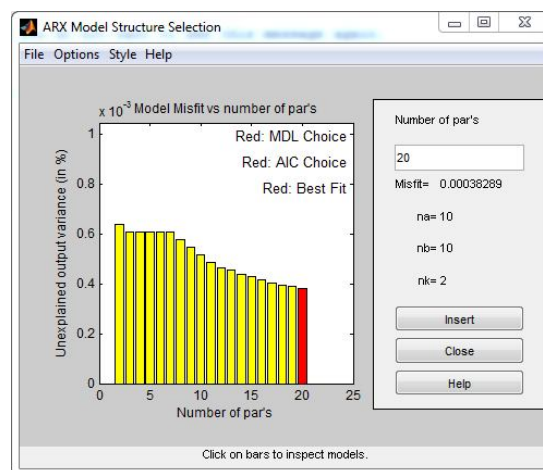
ARX Model Structure Selection

File Options Style Help

$x 10^{-3}$ Model Misfit vs number of par's

Red: MDL Choice

Red: AIC Choice

Red: Best Fit

Unexplained output variance (in %)

1

0.8

0.6

0.4

0.2

0

0 5 10 15 20 25

Number of par's

Number of par's

20

Misfit= 0.00038289

na= 10

nb= 10

nk= 2

Insert

Close

Help

Click on bars to inspect models.